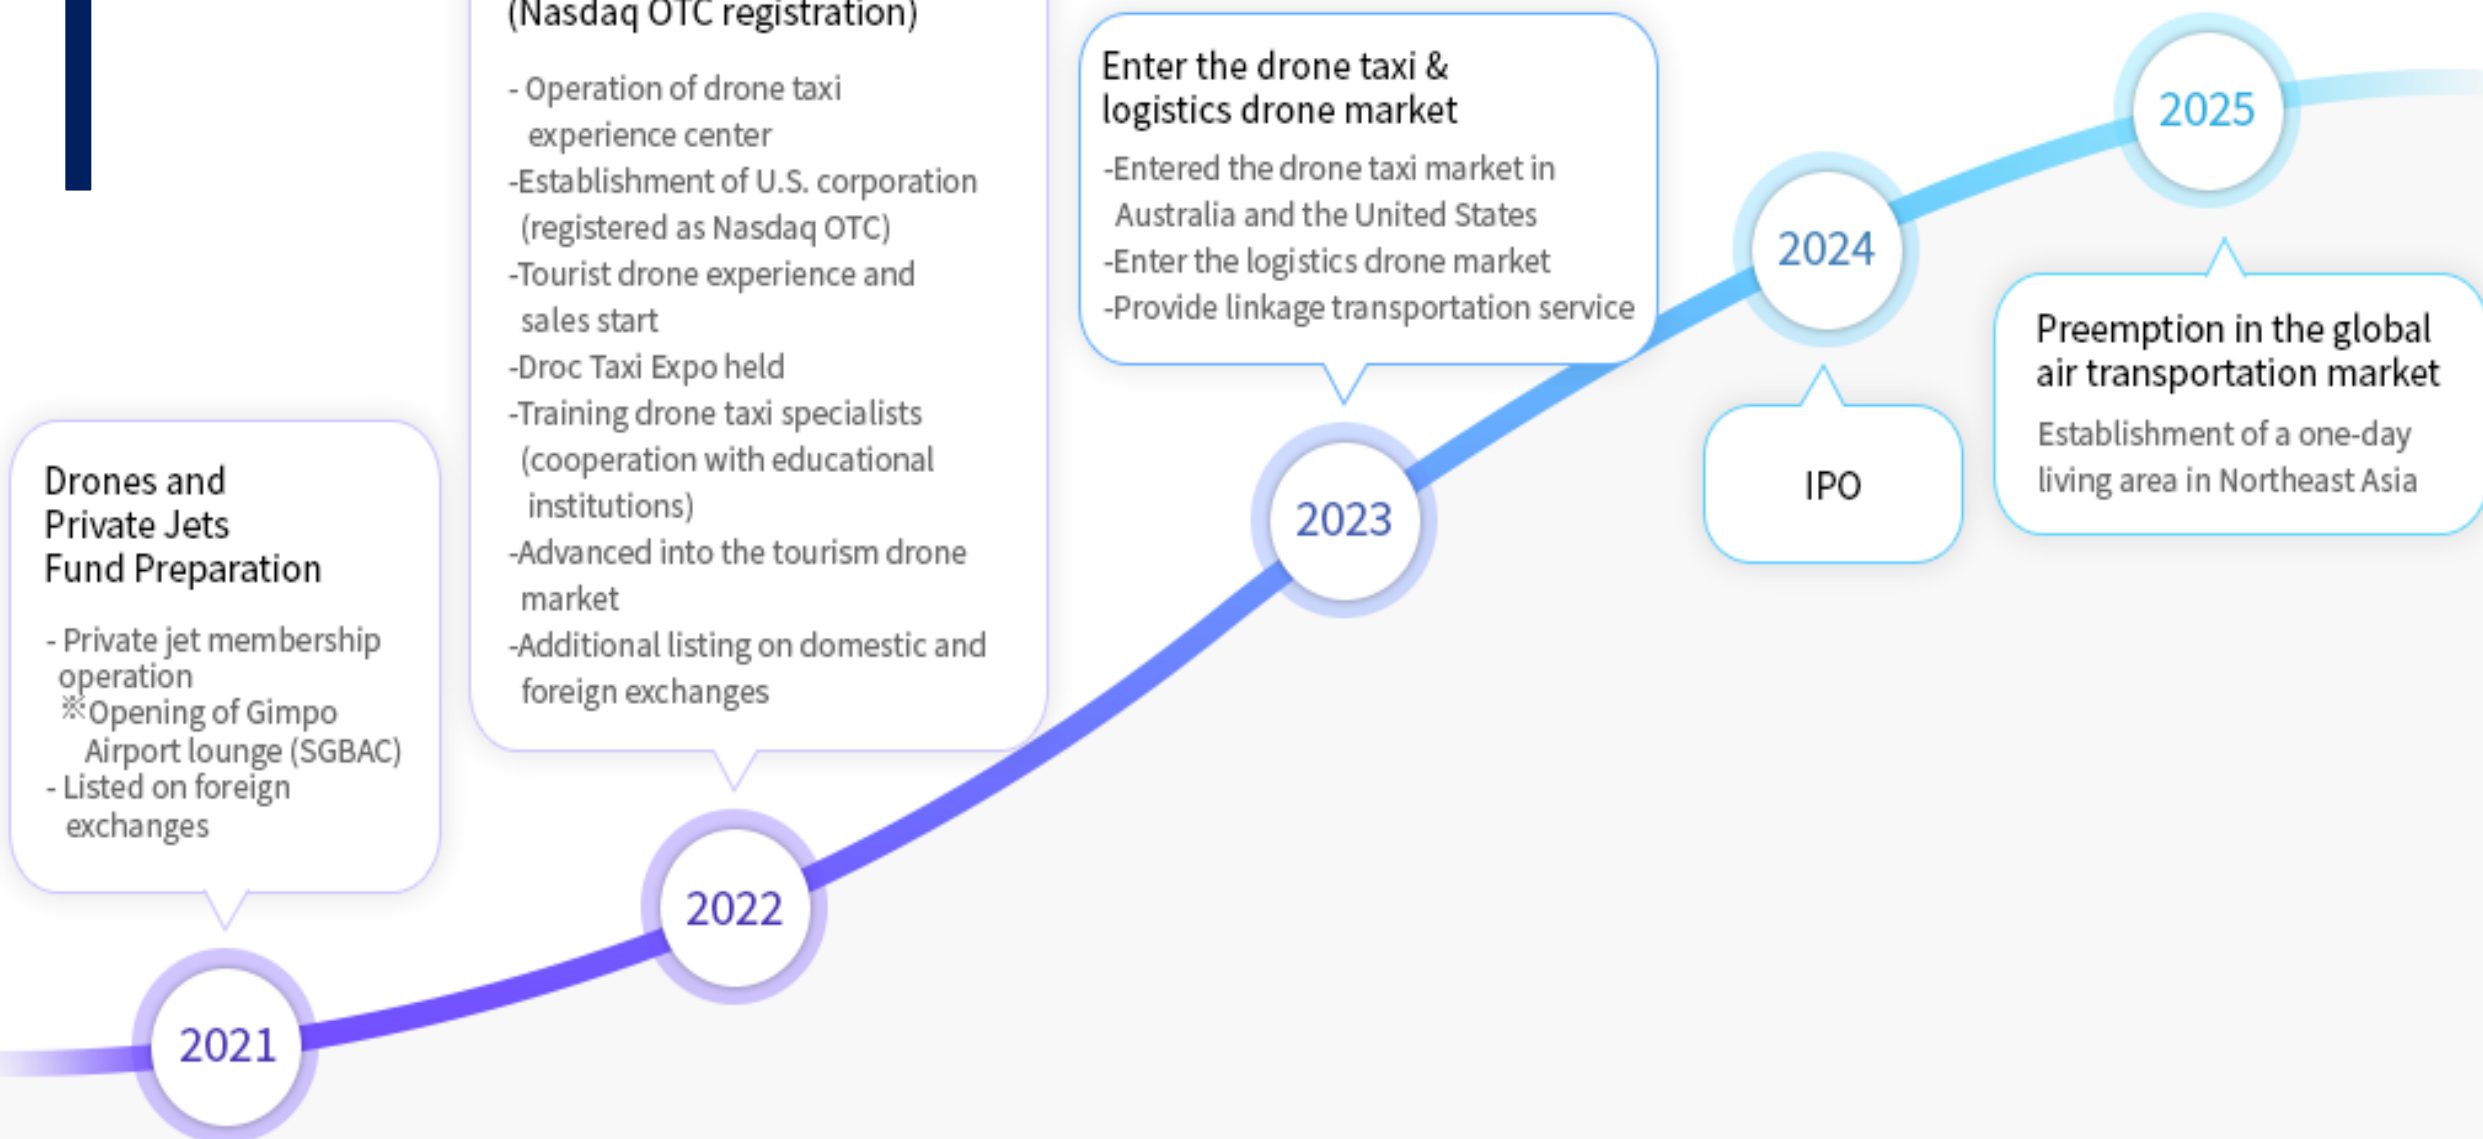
Drones and Private Jets Fund Preparation

- Private jet membership operation
※Opening of Gimpo Airport lounge (SGBAC)
- Listed on foreign exchanges

2021

(Nasdaq OTC registration)

- Operation of drone taxi experience center
-Establishment of U.S. corporation (registered as Nasdaq OTC)
-Tourist drone experience and sales start
-Droc Taxi Expo held
-Training drone taxi specialists (cooperation with educational institutions)
-Advanced into the tourism drone market
-Additional listing on domestic and foreign exchanges

2022

Enter the drone taxi & logistics drone market

-Entered the drone taxi market in Australia and the United States
-Enter the logistics drone market
-Provide linkage transportation service

2023

2024

IPO

2025

Preemption in the global air transportation market

Establishment of a one-day living area in Northeast Asia